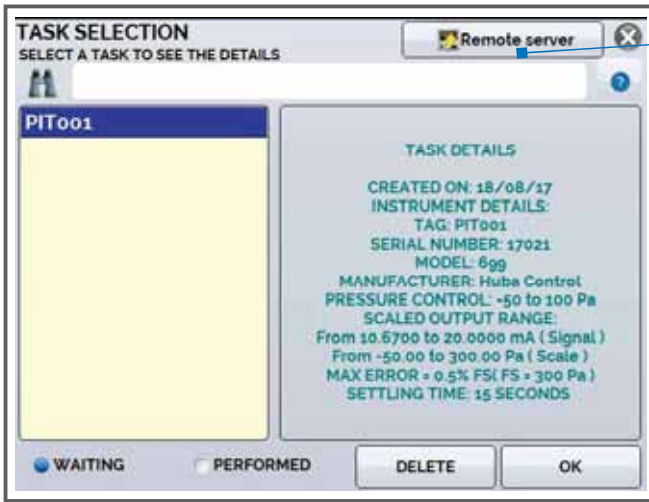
TASK SELECTION
SELECT A TASK TO SEE THE DETAILS

Remote server

PIT001

TASK DETAILS

CREATED ON: 18/08/17
INSTRUMENT DETAILS:
TAG: PIT001
SERIAL NUMBER: 17021
MODEL: 699
MANUFACTURER: Huba Control
PRESSURE CONTROL: -50 to 100 Pa
SCALED OUTPUT RANGE:
From 10.6700 to 20.0000 mA ( Signal )
From -50.00 to 300.00 Pa ( Scale )
MAX ERROR = 0.5% FS( FS = 300 Pa )
SETTLING TIME: 15 SECONDS

WAITING
PERFORMED
DELETE
OK